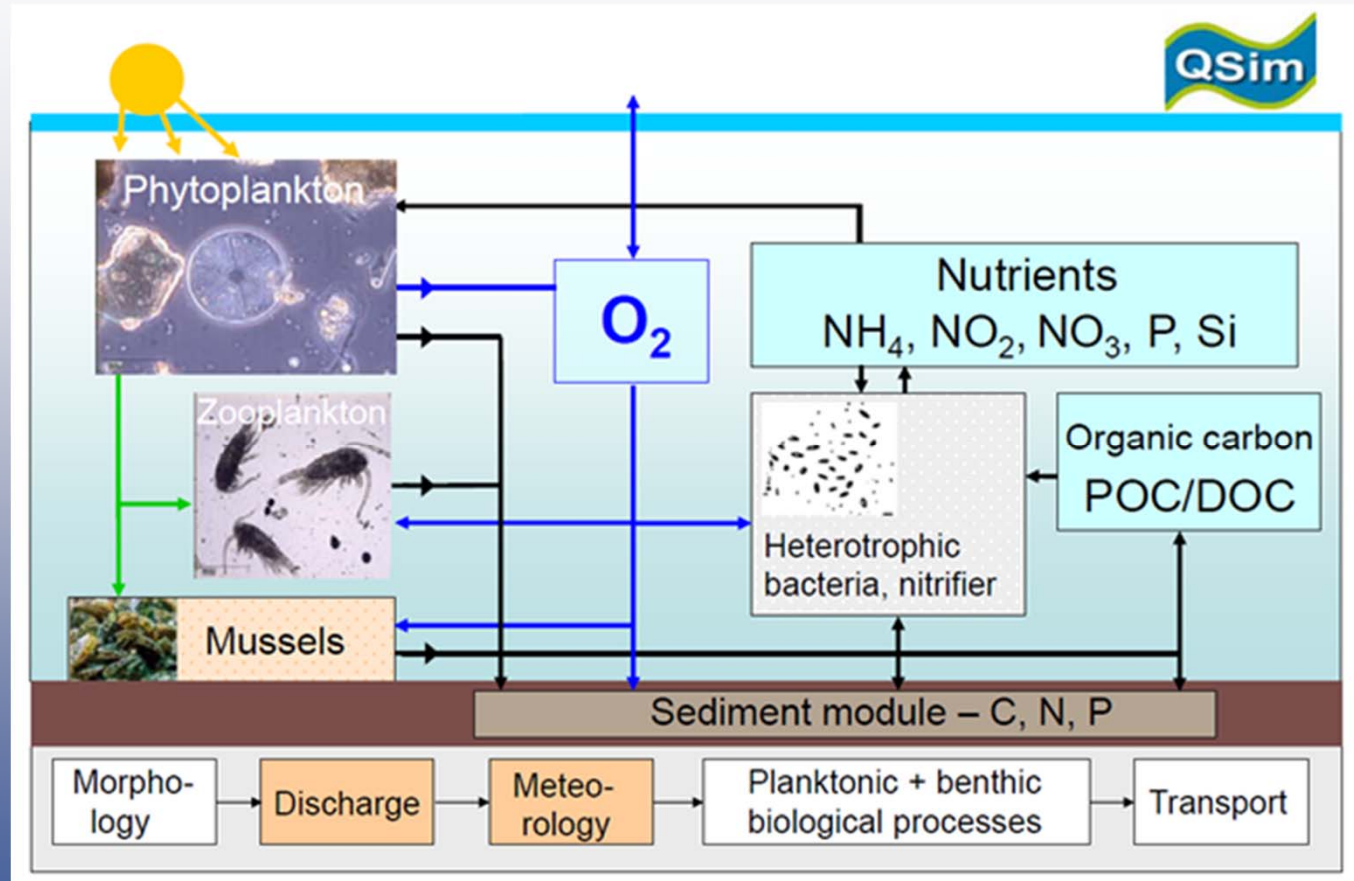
QSim

Phytoplankton

$O_2$

Nutrients
$NH_4$, $NO_2$, $NO_3$, P, Si

Zooplankton

Heterotrophic bacteria, nitrifier

Organic carbon
POC/DOC

Mussels

Sediment module – C, N, P

Morphology

Discharge

Meteorology

Planktonic + benthic biological processes

Transport